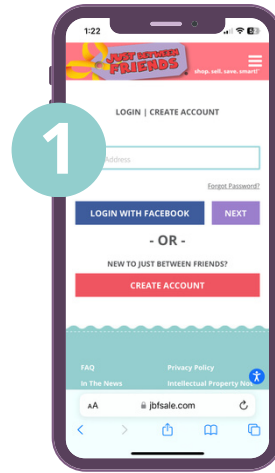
1:22

JUST BETWEEN FRIENDS

shop. sell. save. smart.

LOGIN | CREATE ACCOUNT

1

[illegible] Address

Forgot Password?

LOGIN WITH FACEBOOK

NEXT

- OR -

NEW TO JUST BETWEEN FRIENDS?

CREATE ACCOUNT

FAQ

Privacy Policy

In The News

Intellectual Property No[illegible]

AA

jbfsale.com